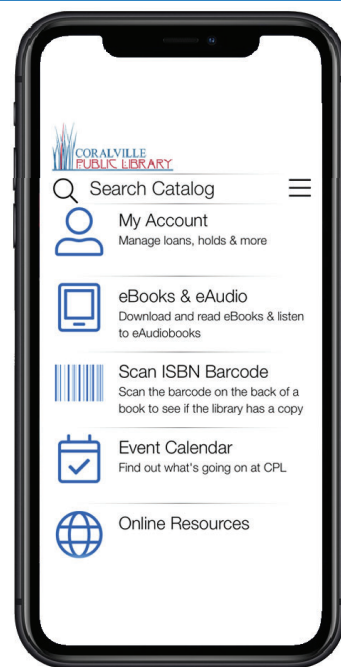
CORALVILLE
PUBLIC LIBRARY

Search Catalog

My Account
Manage loans, holds & more

eBooks & eAudio
Download and read eBooks & listen to eAudiobooks

Scan ISBN Barcode
Scan the barcode on the back of a book to see if the library has a copy

Event Calendar
Find out what's going on at CPL

Online Resources